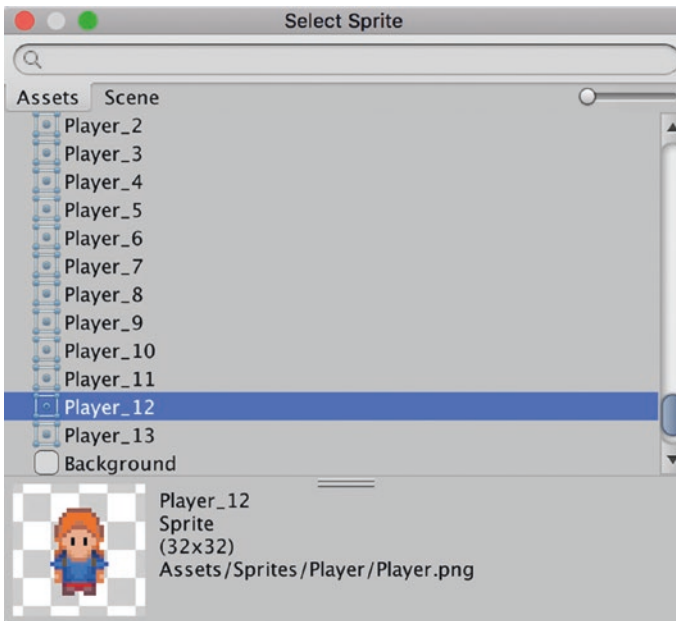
Select Sprite

Assets Scene

Player_2
Player_3
Player_4
Player_5
Player_6
Player_7
Player_8
Player_9
Player_10
Player_11
Player_12
Player_13
Background

Player_12
Sprite
(32x32)
Assets/Sprites/Player/Player.png